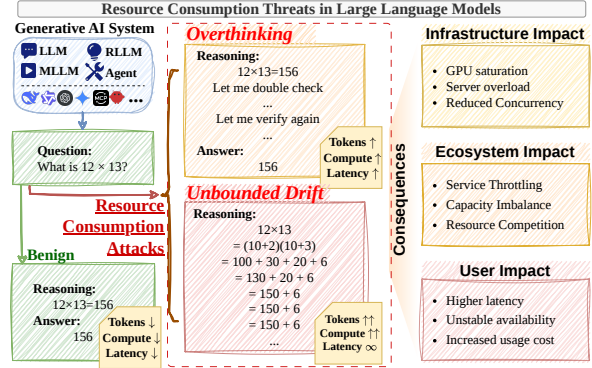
Resource Consumption Threats in Large Language Models

Generative AI System

LLM
RLLM
MLLM
Agent
...

Question:
What is 12 × 13?

Resource Consumption Attacks

Benign

Reasoning:
12×13=156
Answer:
156

Tokens ↓
Compute ↓
Latency ↓

Overthinking

Reasoning:
12×13=156
Let me double check
...
Let me verify again
...
Answer:
156

Tokens ↑
Compute ↑
Latency ↑

Unbounded Drift

Reasoning:
12×13
= (10+2)(10+3)
= 100 + 30 + 20 + 6
= 130 + 20 + 6
= 150 + 6
= 150 + 6
= 150 + 6
...

Tokens ↑↑
Compute ↑↑
Latency ∞

Consequences

Infrastructure Impact
GPU saturation
Server overload
Reduced Concurrency

Ecosystem Impact
Service Throttling
Capacity Imbalance
Resource Competition

User Impact
Higher latency
Unstable availability
Increased usage cost